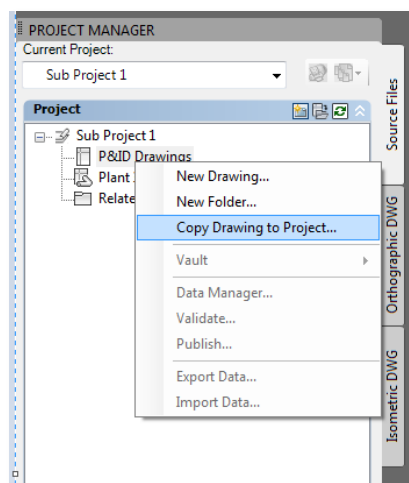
PROJECT MANAGER
Current Project:
Sub Project 1
Project
Sub Project 1
P&ID Drawings
Plant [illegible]
Relate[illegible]
New Drawing...
New Folder...
Copy Drawing to Project...
Vault
Data Manager...
Validate...
Publish...
Export Data...
Import Data...
Source Files
Orthographic DWG
Isometric DWG